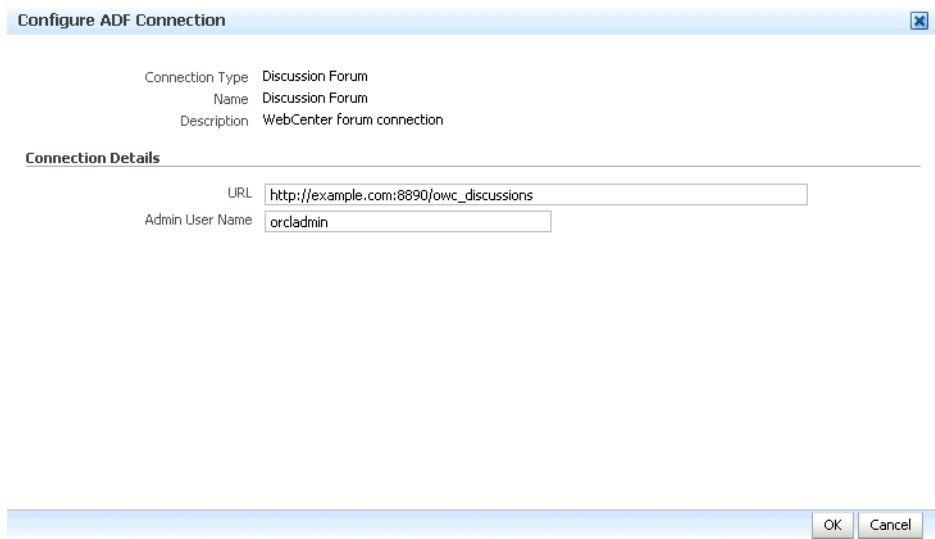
Configure ADF Connection

Connection Type Discussion Forum
Name Discussion Forum
Description WebCenter forum connection

Connection Details

URL http://example.com:8890/owc_discussions
Admin User Name orcladmin

OK Cancel